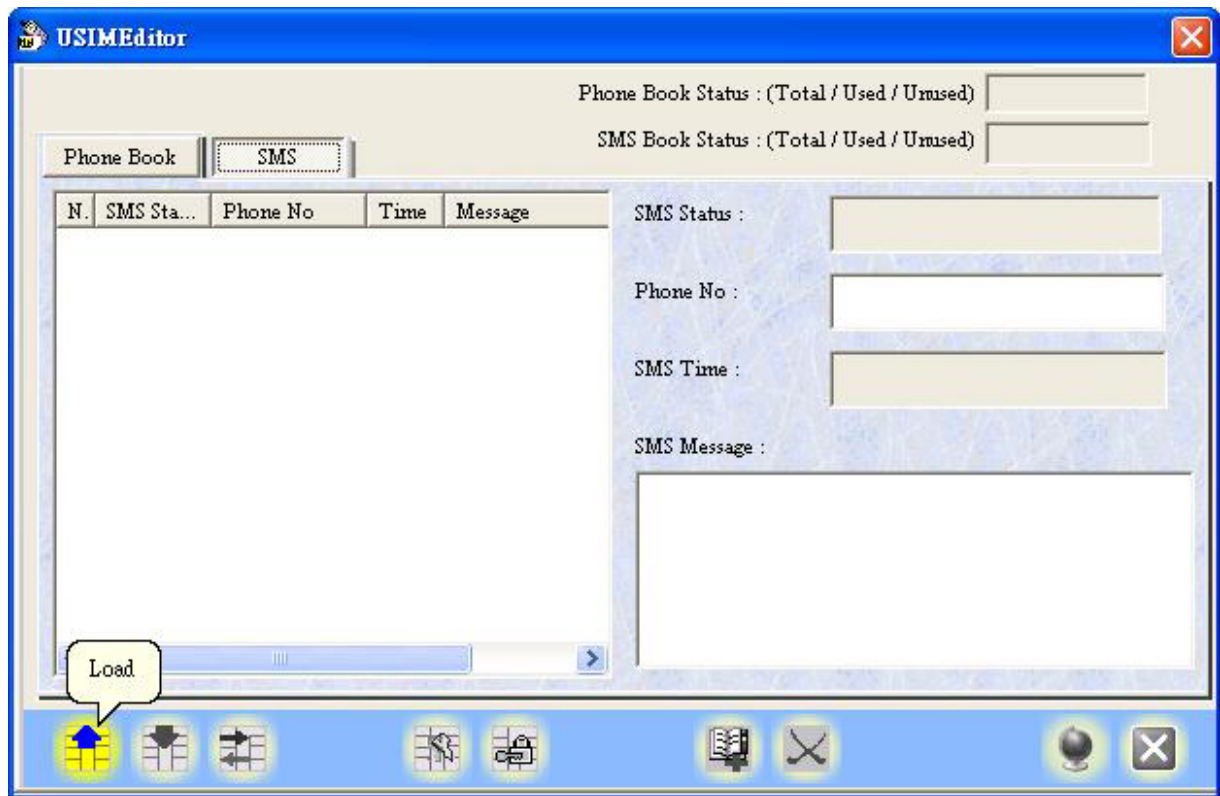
USIMEditor

Phone Book Status : (Total / Used / Unused)

SMS Book Status : (Total / Used / Unused)

Phone Book

SMS

| N. | SMS Sta... | Phone No | Time | Message |
|---|---|---|---|---|

SMS Status :

Phone No :

SMS Time :

SMS Message :

Load